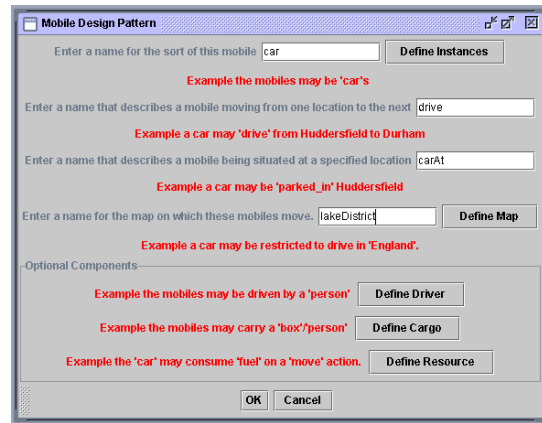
Mobile Design Pattern

Enter a name for the sort of this mobile car Define Instances

Example the mobiles may be 'car's

Enter a name that describes a mobile moving from one location to the next drive

Example a car may 'drive' from Huddersfield to Durham

Enter a name that describes a mobile being situated at a specified location carAt

Example a car may be 'parked_in' Huddersfield

Enter a name for the map on which these mobiles move. lakeDistrict Define Map

Example a car may be restricted to drive in 'England'.

Optional Components

Example the mobiles may be driven by a 'person' Define Driver

Example the mobiles may carry a 'box'/'person' Define Cargo

Example the 'car' may consume 'fuel' on a 'move' action. Define Resource

OK Cancel